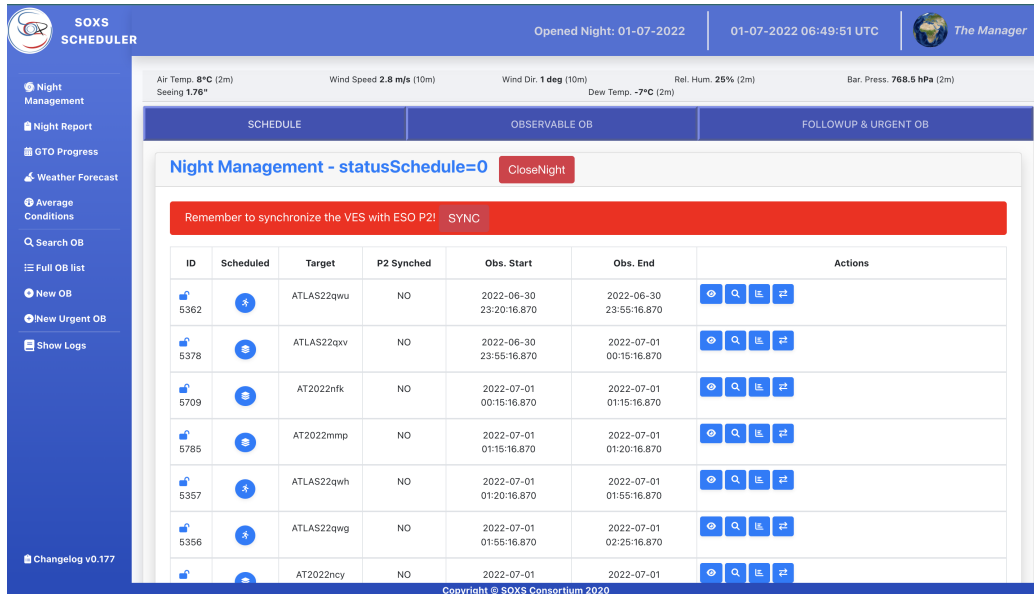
SOXS SCHEDULER

Opened Night: 01-07-2022

01-07-2022 06:49:51 UTC

The Manager

Night Management

Night Report

GTO Progress

Weather Forecast

Average Conditions

Search OB

Full OB list

New OB

New Urgent OB

Show Logs

Changelog v0.177

Air Temp. 8°C (2m)
Seeing 1.76"

Wind Speed 2.8 m/s (10m)

Wind Dir. 1 deg (10m)
Dew Temp. -7°C (2m)

Rel. Hum. 25% (2m)

Bar. Press. 768.5 hPa (2m)

SCHEDULE

OBSERVABLE OB

FOLLOWUP & URGENT OB

Night Management - statusSchedule=0

CloseNight

Remember to synchronize the VES with ESO P2! SYNC

| ID | Scheduled | Target | P2 Synched | Obs. Start | Obs. End | Actions |
|---|---|---|---|---|---|---|
| 5362 | | ATLAS22qwu | NO | 2022-06-30 23:20:16.870 | 2022-06-30 23:55:16.870 | |
| 5378 | | ATLAS22qxv | NO | 2022-06-30 23:55:16.870 | 2022-07-01 00:15:16.870 | |
| 5709 | | AT2022nfk | NO | 2022-07-01 00:15:16.870 | 2022-07-01 01:15:16.870 | |
| 5785 | | AT2022mmp | NO | 2022-07-01 01:15:16.870 | 2022-07-01 01:20:16.870 | |
| 5357 | | ATLAS22qwh | NO | 2022-07-01 01:20:16.870 | 2022-07-01 01:55:16.870 | |
| 5356 | | ATLAS22qwg | NO | 2022-07-01 01:55:16.870 | 2022-07-01 02:25:16.870 | |
| | | AT2022ncy | NO | 2022-07-01 | 2022-07-01 | |

Copyright © SOXS Consortium 2020